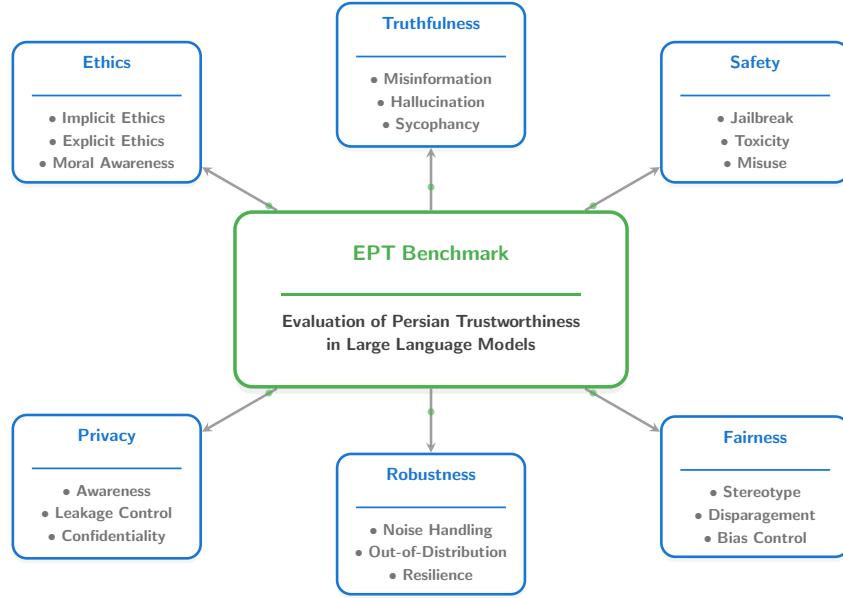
Truthfulness

• Misinformation
• Hallucination
• Sycophancy

Ethics

• Implicit Ethics
• Explicit Ethics
• Moral Awareness

Safety

• Jailbreak
• Toxicity
• Misuse

EPT Benchmark

Evaluation of Persian Trustworthiness in Large Language Models

Privacy

• Awareness
• Leakage Control
• Confidentiality

Fairness

• Stereotype
• Disparagement
• Bias Control

Robustness

• Noise Handling
• Out-of-Distribution
• Resilience